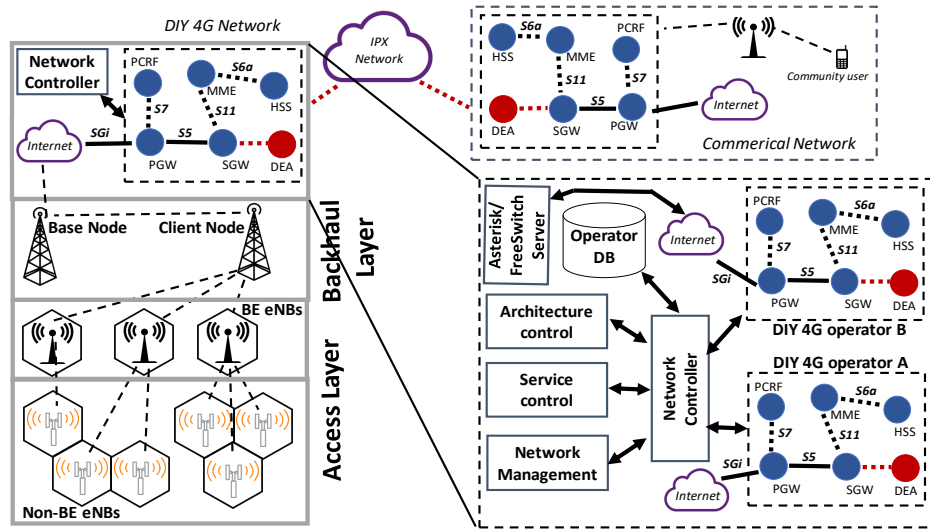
DIY 4G Network

Network Controller

PCRF
S7
MME
S6a
HSS
S11
Internet
SGi
PGW
S5
SGW
DEA

IPX Network

S6a
HSS
MME
PCRF
S11
S7
DEA
S5
SGW
PGW
Internet
Community user
Commerical Network

Base Node
Client Node

Backhaul Layer

BE eNBs

Access Layer

Non-BE eNBs

Asterisk/ FreeSwitch Server
Operator DB
Internet
PCRF
S6a
MME
S7
S11
HSS
SGi
S5
PGW
SGW
DEA

Architecture control
DIY 4G operator B
Network Controller
Service control
DIY 4G operator A
PCRF
S6a
MME
S7
S11
HSS
Network Management
SGi
S5
Internet
PGW
SGW
DEA